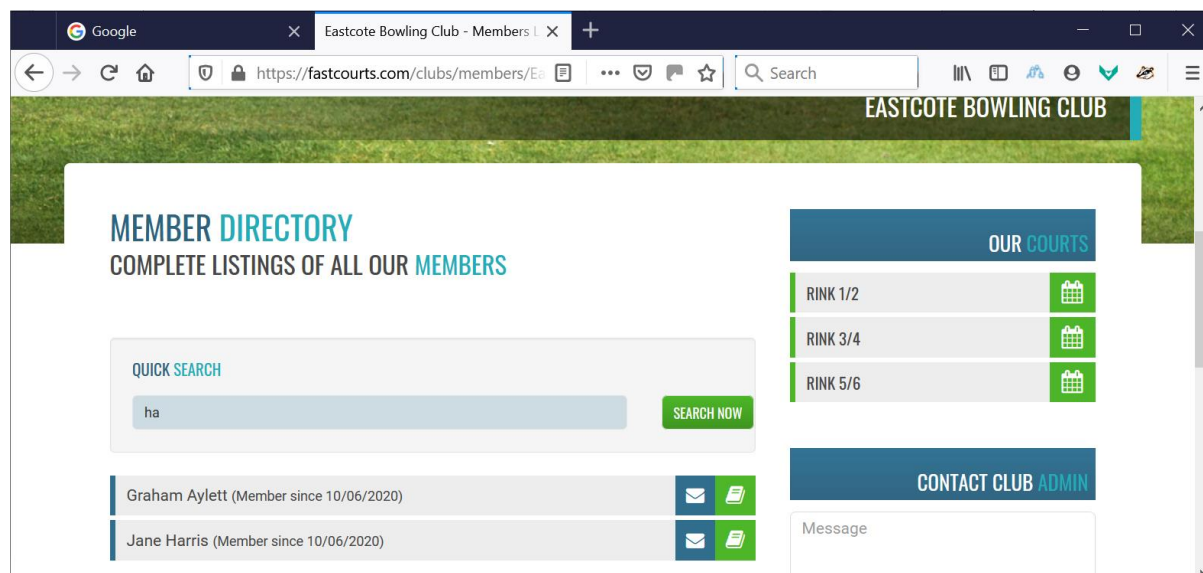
Google

Eastcote Bowling Club - Members L

https://fastcourts.com/clubs/members/Ea

Search

EASTCOTE BOWLING CLUB

MEMBER DIRECTORY
COMPLETE LISTINGS OF ALL OUR MEMBERS

QUICK SEARCH

ha

SEARCH NOW

Graham Aylett (Member since 10/06/2020)

Jane Harris (Member since 10/06/2020)

OUR COURTS

RINK 1/2

RINK 3/4

RINK 5/6

CONTACT CLUB ADMIN

Message